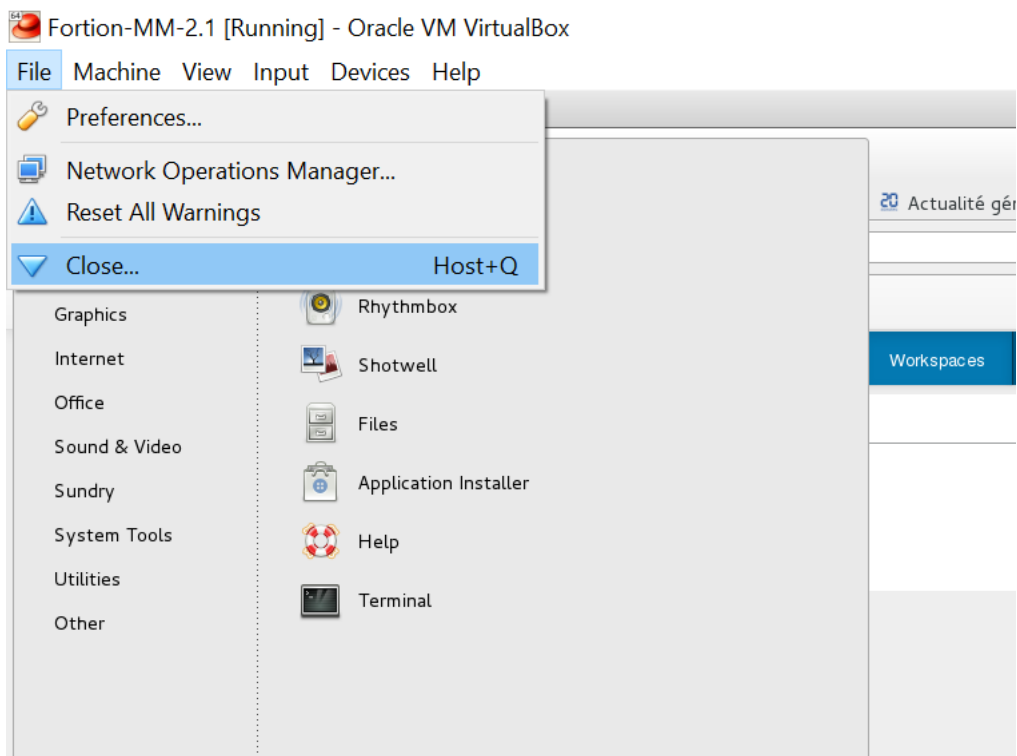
Fortion-MM-2.1 [Running] - Oracle VM VirtualBox

File Machine View Input Devices Help

Preferences...

Network Operations Manager...

Reset All Warnings

Close... Host+Q

Actualité gé

Graphics

Internet

Office

Sound & Video

Sundry

System Tools

Utilities

Other

Rhythmbox

Shotwell

Files

Application Installer

Help

Terminal

Workspaces